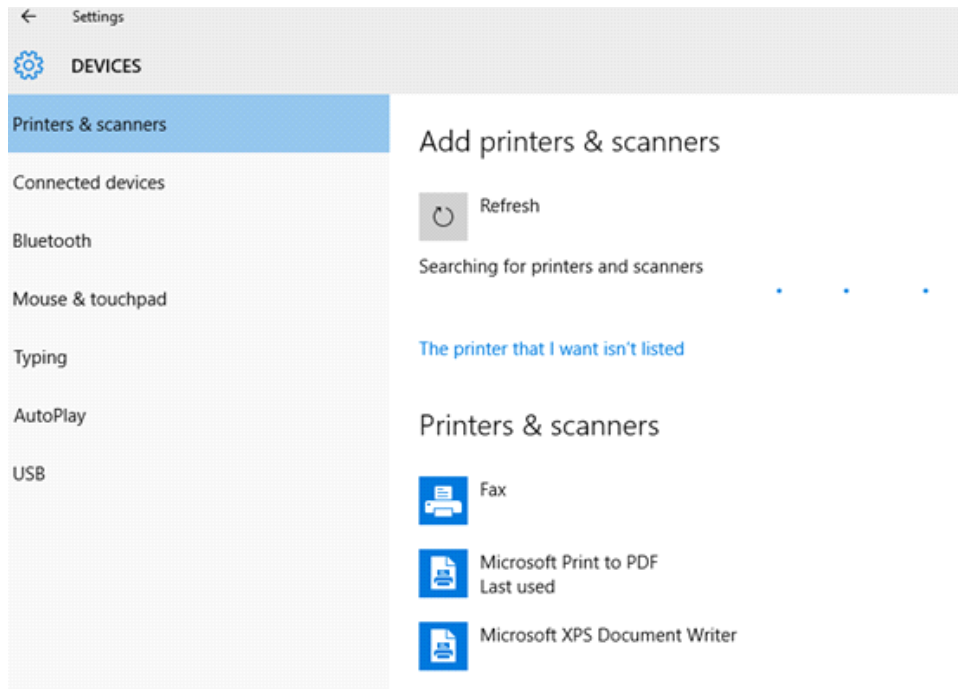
Settings

DEVICES

Printers & scanners

Connected devices

Bluetooth

Mouse & touchpad

Typing

AutoPlay

USB

Add printers & scanners

Refresh

Searching for printers and scanners

The printer that I want isn't listed

Printers & scanners

Fax

Microsoft Print to PDF
Last used

Microsoft XPS Document Writer